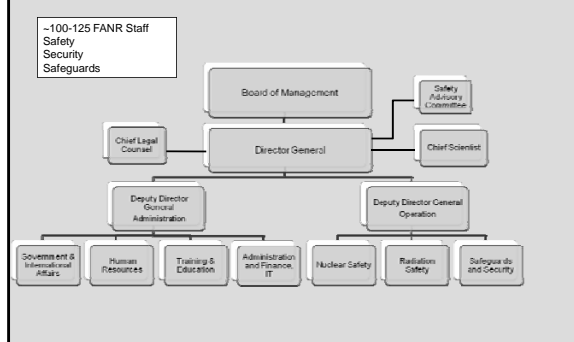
~100-125 FANR Staff
Safety
Security
Safeguards

Board of Management

Safety Advisory Committee

Chief Legal Counsel

Director General

Chief Scientist

Deputy Director General Administration

Deputy Director General Operation

Government & International Affairs

Human Resources

Training & Education

Administration and Finance, IT

Nuclear Safety

Radiation Safety

Safeguards and Security